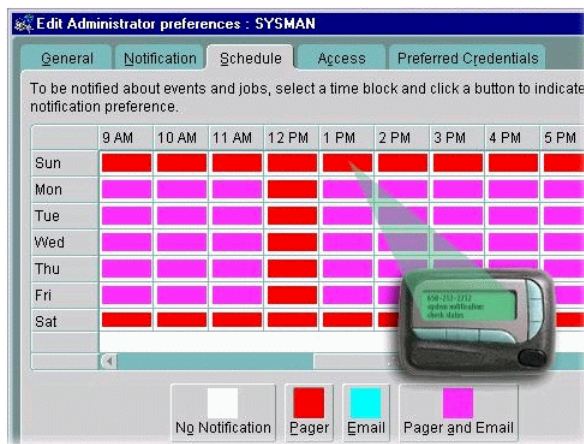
Edit Administrator preferences : SYSMAN

General | Notification | Schedule | Access | Preferred Credentials

To be notified about events and jobs, select a time block and click a button to indicate notification preference.

| | 9 AM | 10 AM | 11 AM | 12 PM | 1 PM | 2 PM | 3 PM | 4 PM | 5 PM |
|---|---|---|---|---|---|---|---|---|---|
| Sun | | | | | | | | | |
| Mon | | | | | | | | | |
| Tue | | | | | | | | | |
| Wed | | | | | | | | | |
| Thu | | | | | | | | | |
| Fri | | | | | | | | | |
| Sat | | | | | | | | | |

650-212-2212
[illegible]
check status

No Notification | Pager | Email | Pager and Email